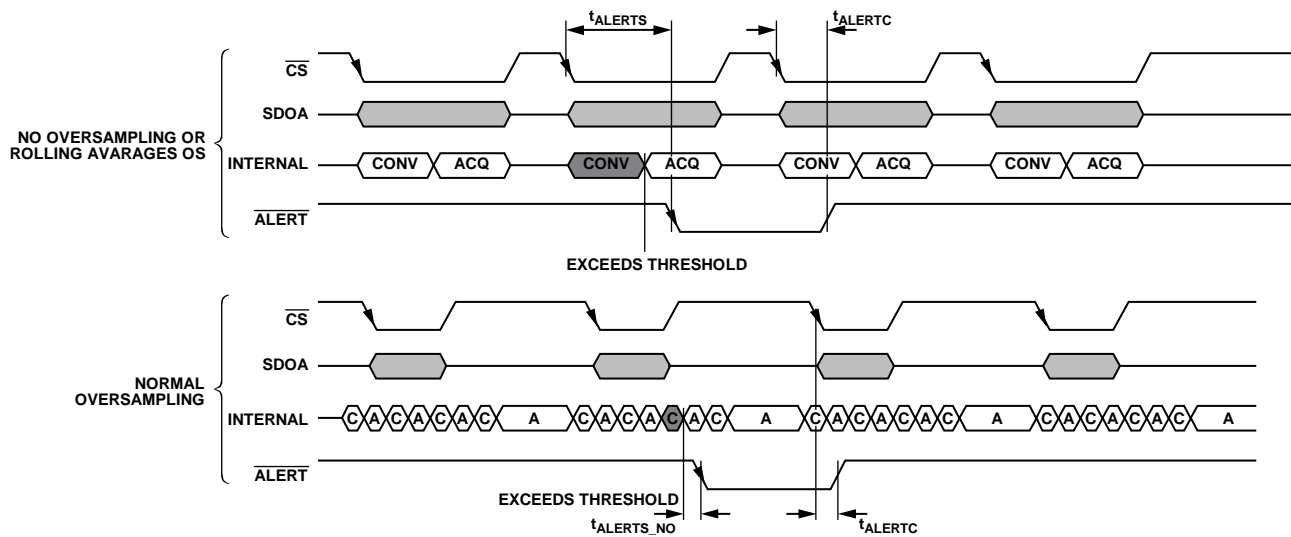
$t_{ALERTS}$

$t_{ALERTC}$

NO OVERSAMPLING OR ROLLING AVARAGES OS

$\overline{CS}$

SDOA

INTERNAL

CONV ACQ CONV ACQ CONV ACQ CONV ACQ

$\overline{ALERT}$

EXCEEDS THRESHOLD

NORMAL OVERSAMPLING

$\overline{CS}$

SDOA

INTERNAL

C A C A C A C A C A C A C A C A C A C A C A C A C A C A C A C A C A C A C A A

$\overline{ALERT}$

EXCEEDS THRESHOLD

$t_{ALERTS\_NO}$

$t_{ALERTC}$